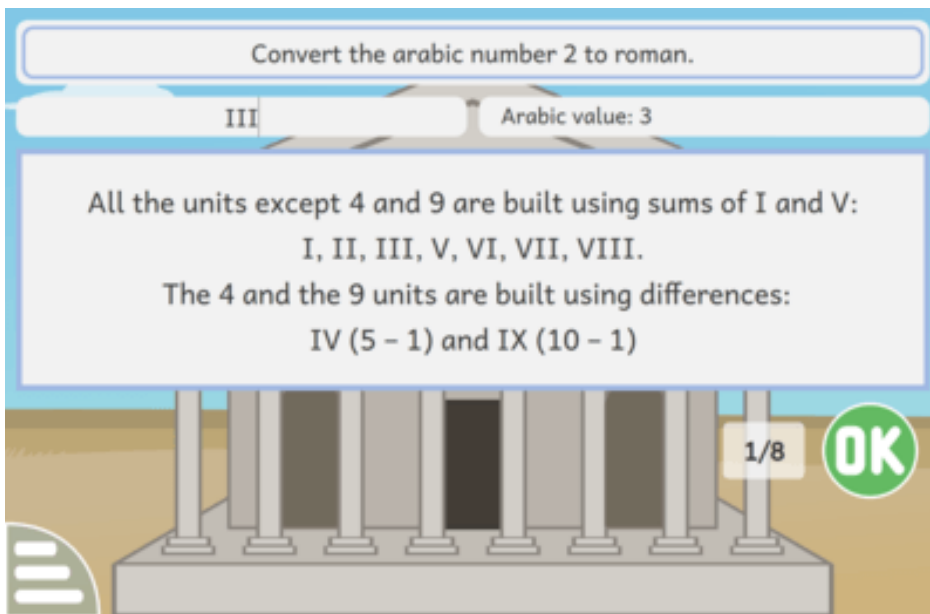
Convert the arabic number 2 to roman.

III

Arabic value: 3

All the units except 4 and 9 are built using sums of I and V:
I, II, III, V, VI, VII, VIII.
The 4 and the 9 units are built using differences:
IV (5 – 1) and IX (10 – 1)

1/8

OK